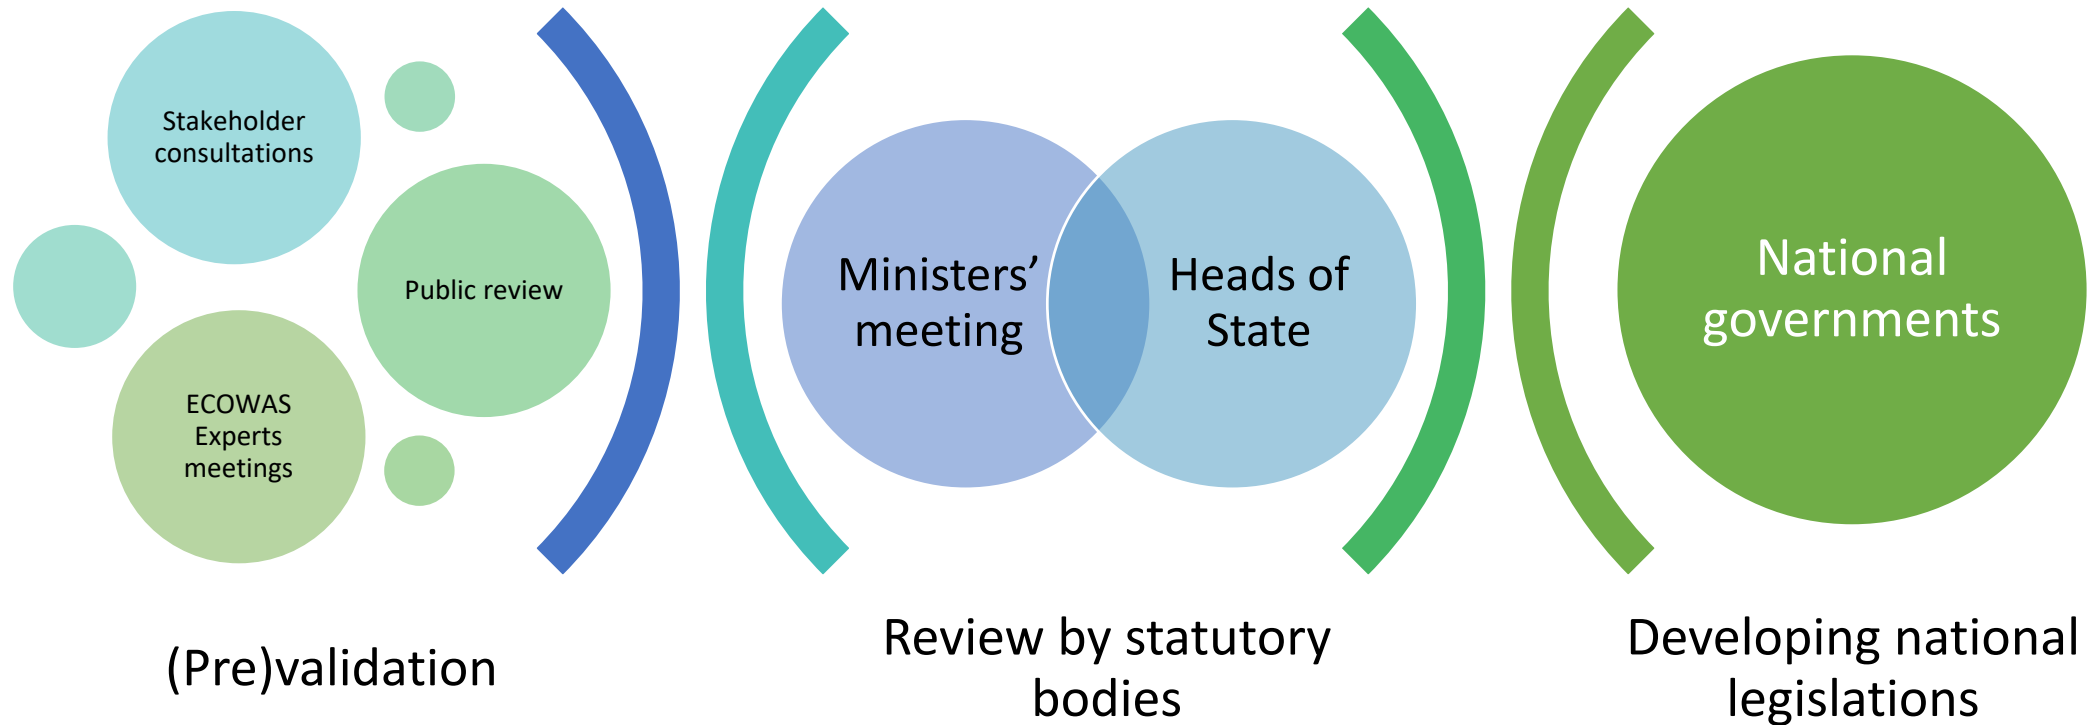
Stakeholder consultations

Public review

ECOWAS Experts meetings

(Pre)validation

Ministers' meeting

Heads of State

Review by statutory bodies

National governments

Developing national legislations